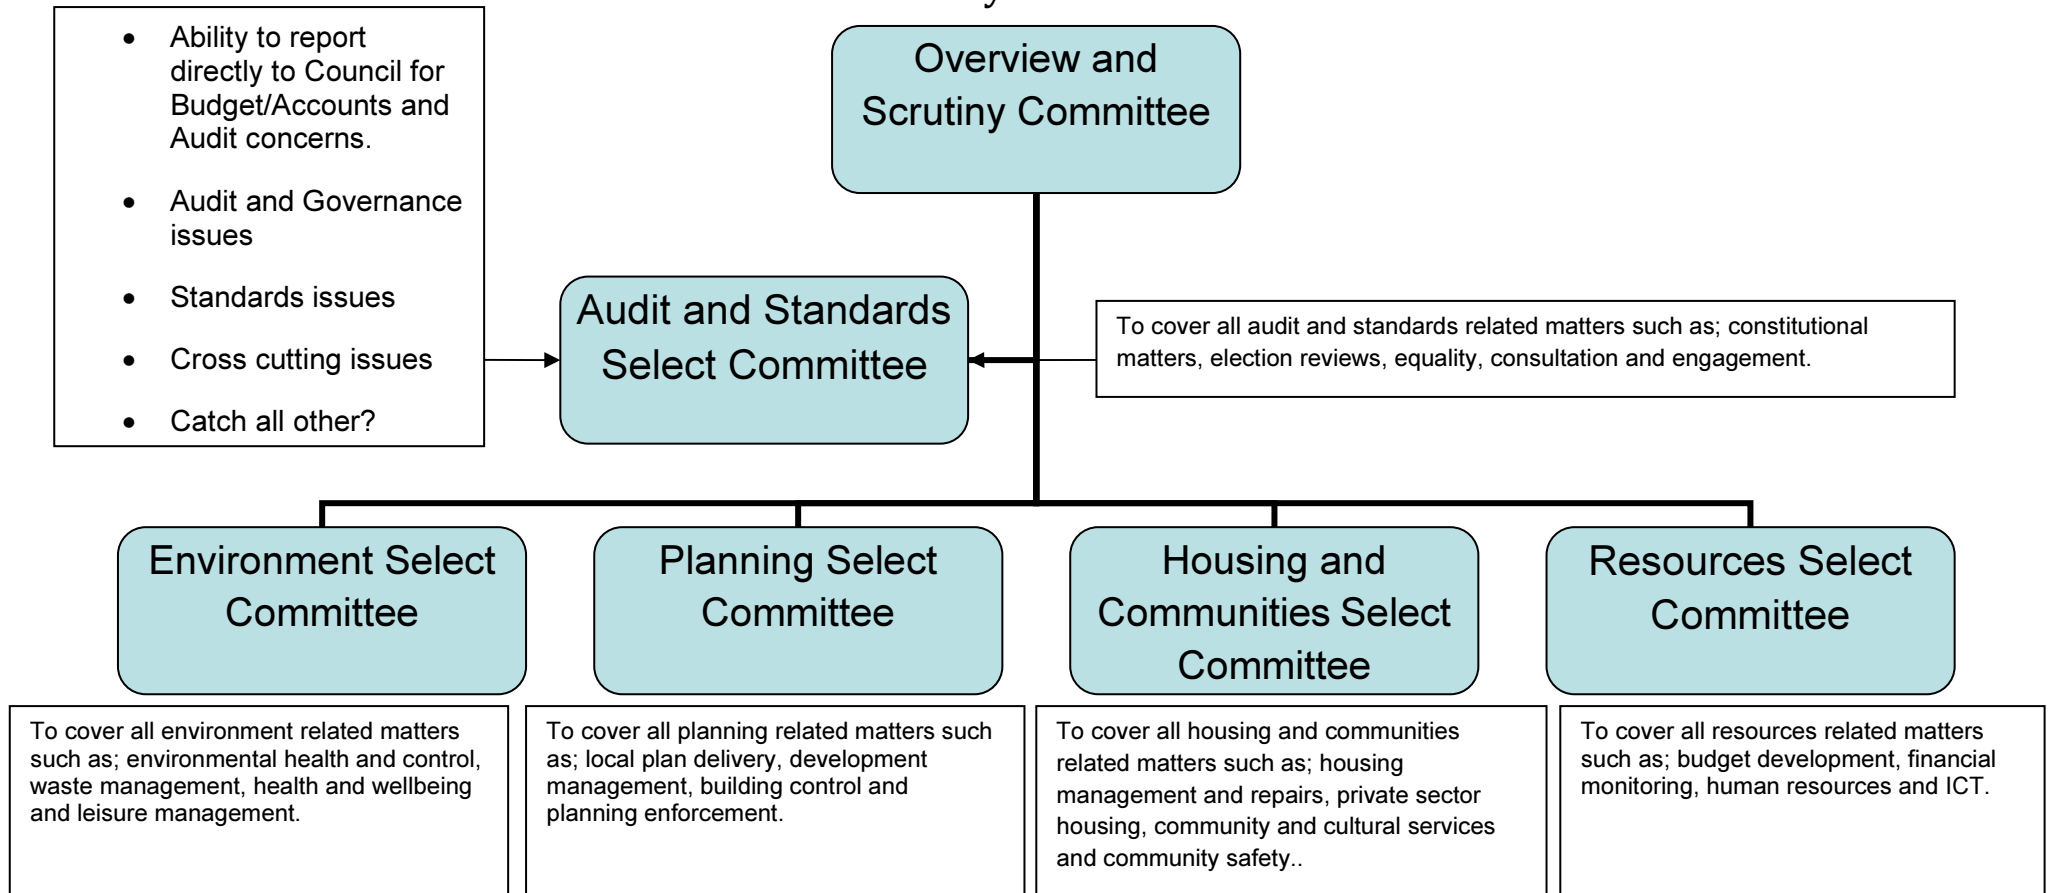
- Ability to report directly to Council for Budget/Accounts and Audit concerns.
- Audit and Governance issues
- Standards issues
- Cross cutting issues
- Catch all other?

Overview and Scrutiny Committee

Audit and Standards Select Committee

To cover all audit and standards related matters such as; constitutional matters, election reviews, equality, consultation and engagement.

Environment Select Committee

Planning Select Committee

Housing and Communities Select Committee

Resources Select Committee

To cover all environment related matters such as; environmental health and control, waste management, health and wellbeing and leisure management.

To cover all planning related matters such as; local plan delivery, development management, building control and planning enforcement.

To cover all housing and communities related matters such as; housing management and repairs, private sector housing, community and cultural services and community safety..

To cover all resources related matters such as; budget development, financial monitoring, human resources and ICT.